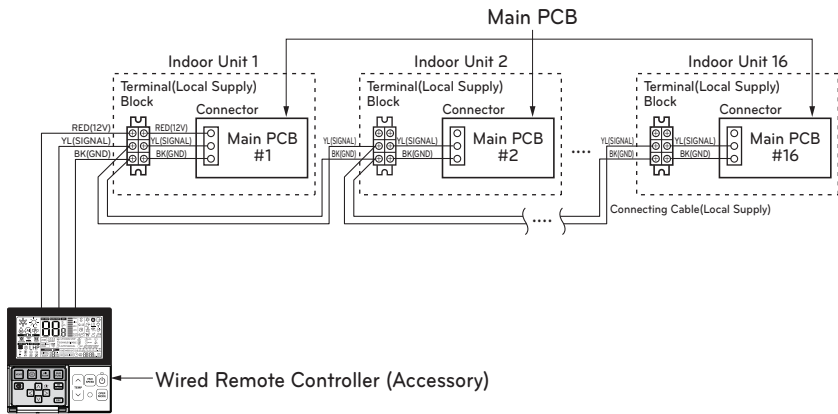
Main PCB

Indoor Unit 1

Terminal(Local Supply) Block

Connector

RED(12V)

YL(SIGNAL)

BK(GND)

RED(12V)

YL(SIGNAL)

BK(GND)

Main PCB #1

Indoor Unit 2

Terminal(Local Supply) Block

Connector

YL(SIGNAL)

BK(GND)

YL(SIGNAL)

BK(GND)

Main PCB #2

....

Indoor Unit 16

Terminal(Local Supply) Block

Connector

YL(SIGNAL)

BK(GND)

YL(SIGNAL)

BK(GND)

Main PCB #16

....

Connecting Cable(Local Supply)

88

Wired Remote Controller (Accessory)